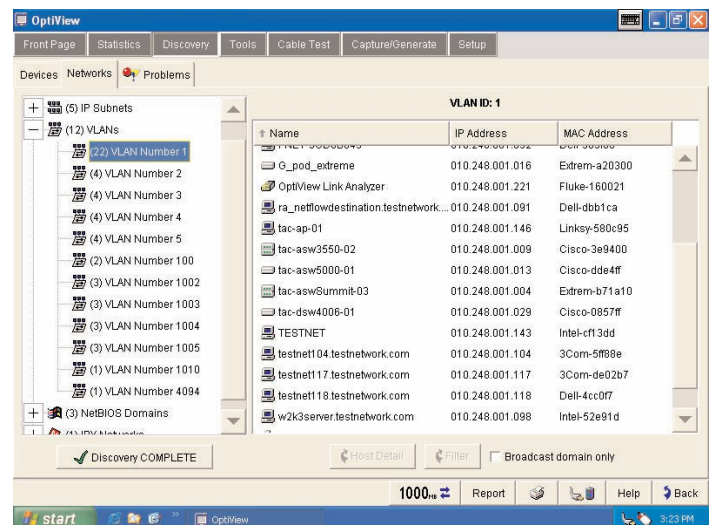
OptiView

Front Page | Statistics | Discovery | Tools | Cable Test | Capture/Generate | Setup

Devices | Networks | Problems

+ (5) IP Subnets
− (12) VLANs
(22) VLAN Number 1
(4) VLAN Number 2
(3) VLAN Number 3
(4) VLAN Number 4
(4) VLAN Number 5
(2) VLAN Number 100
(3) VLAN Number 1002
(3) VLAN Number 1003
(3) VLAN Number 1004
(3) VLAN Number 1005
(1) VLAN Number 1010
(1) VLAN Number 4094
+ (3) NetBIOS Domains
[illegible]

VLAN ID: 1

| Name | IP Address | MAC Address |
|---|---|---|
| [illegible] | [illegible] | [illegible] |
| G_pod_extreme | 010.248.001.016 | Extrem-a20300 |
| OptiView Link Analyzer | 010.248.001.221 | Fluke-160021 |
| ra_netflowdestination.testnetwork... | 010.248.001.091 | Dell-dbb1ca |
| tac-ap-01 | 010.248.001.146 | Linksy-580c95 |
| tac-asw3550-02 | 010.248.001.009 | Cisco-3e9400 |
| tac-asw5000-01 | 010.248.001.013 | Cisco-dde4ff |
| tac-aswSummit-03 | 010.248.001.004 | Extrem-b71a10 |
| tac-dsw4006-01 | 010.248.001.029 | Cisco-0857ff |
| TESTNET | 010.248.001.143 | Intel-cf13dd |
| testnet104.testnetwork.com | 010.248.001.104 | 3Com-5ff88e |
| testnet117.testnetwork.com | 010.248.001.117 | 3Com-de02b7 |
| testnet118.testnetwork.com | 010.248.001.118 | Dell-4cc0f7 |
| w2k3server.testnetwork.com | 010.248.001.098 | Intel-52e91d |

Discovery COMPLETE

Host Detail | Filter | Broadcast domain only

1000FD | Report | Help | Back

start | OptiView | 3:23 PM